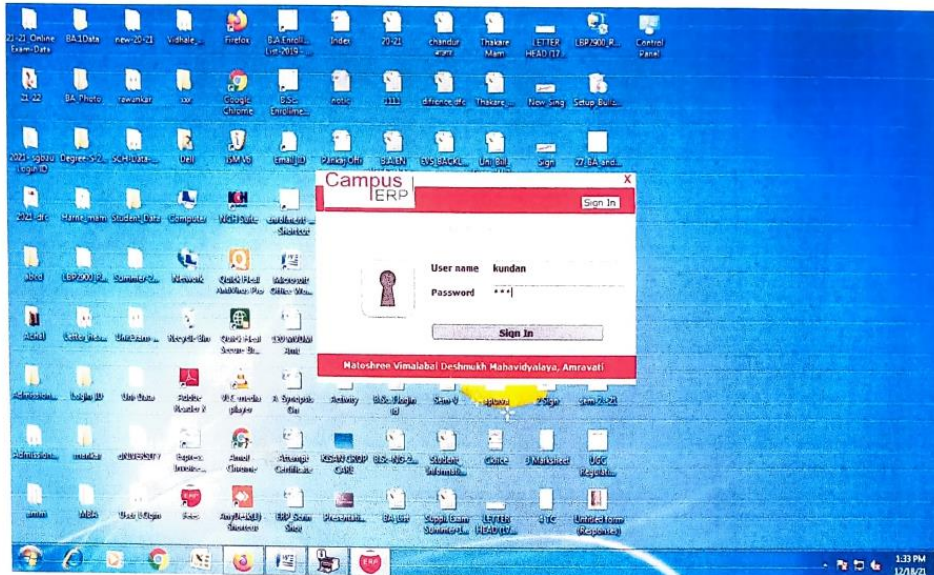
21-21 Online Exam-Data
BA1Data
new-20-21
Vidhale
Firefox
B.A Enroll... List-2019-...
Index
20-21
chandur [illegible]
Thakare Mam
LETTER HEAD (17...
LBP2900_R...
Control Panel

21-22
BA Photo
rawankar
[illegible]
Google Chrome
B.Sc Enrollme...
notic
1111
difrence dfc
Thakare_...
New Sing
Setup Bull...

2021-sgbau Login ID
Degree-S/2...
SCH-Data-...
Dell
ISM V8
Email ID
Pankaj Ohol
BA EN
EVS BACKL...
Uni_Bill_...
Sign
27 BA and...

2021-dfc
Name_mam
Student Data
Computer
WGH Suite
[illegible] Shortcut

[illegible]
LBP2900_R...
Summer-2...
Network
Quick Heal AntiVirus Pro
Microsoft Office Wo...

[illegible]
Office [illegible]
UniExam...
Recycle Bin
Quick Heal Secure Br...
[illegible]

Admission...
Login ID
Uni Data
Adobe Reader X
VLC media player
A Synopsis On
Activity
B.Sc. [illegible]
Sem-V
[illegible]
Sign
sem-2-21

Admission...
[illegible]
UNIVERSITY
Express Invoice...
Avast Cleanup
Attempt Certificate
KGMN GROUP CARE
BSc-III-3-2...
Student Informati...
Office
3 Marksheet
UGC Regulatio...

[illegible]
MBA
Uni-LOgin
Fees
AnyDesk Shortcut
ERP Som Shop
Presentati...
BA Eff
Suppl.Exam Summer-1...
LETTER HEAD (17...
4 TC
Untitled form (Responses)

Campus ERP
X
Sign In
User name kundan
Password ***
Sign In
Matoshree Vimalabai Deshmukh Mahavidyalaya, Amravati

1:33 PM
12/18/21